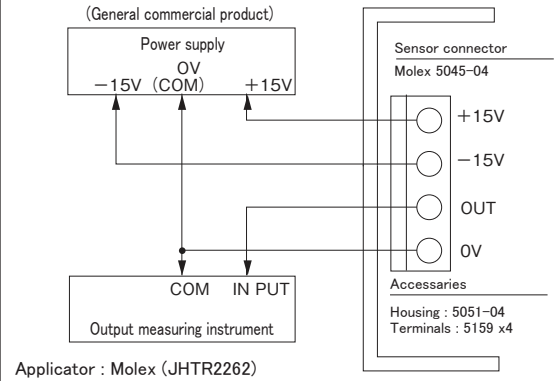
(General commercial product)

Power supply

OV
−15V (COM) +15V

Sensor connector

Molex 5045−04

+15V

−15V

OUT

0V

Accessaries

Housing : 5051−04
Terminals : 5159 x4

COM IN PUT

Output measuring instrument

Applicator : Molex (JHTR2262)